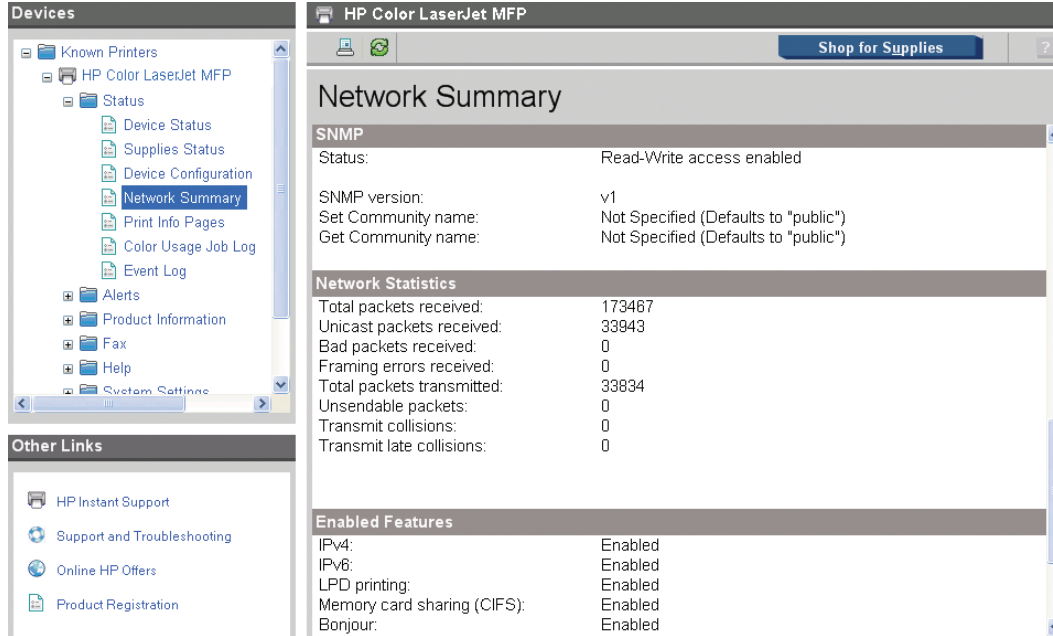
Devices

Known Printers
HP Color LaserJet MFP
Status
Device Status
Supplies Status
Device Configuration
Network Summary
Print Info Pages
Color Usage Job Log
Event Log
Alerts
Product Information
Fax
Help
System Settings

Other Links

HP Instant Support
Support and Troubleshooting
Online HP Offers
Product Registration

HP Color LaserJet MFP

Shop for Supplies

?

Network Summary

SNMP

| | |
|---|---|
| Status: | Read-Write access enabled |
| SNMP version: | v1 |
| Set Community name: | Not Specified (Defaults to "public") |
| Get Community name: | Not Specified (Defaults to "public") |

Network Statistics

| | |
|---|---|
| Total packets received: | 173467 |
| Unicast packets received: | 33943 |
| Bad packets received: | 0 |
| Framing errors received: | 0 |
| Total packets transmitted: | 33834 |
| Unsendable packets: | 0 |
| Transmit collisions: | 0 |
| Transmit late collisions: | 0 |

Enabled Features

| | |
|---|---|
| IPv4: | Enabled |
| IPv6: | Enabled |
| LPD printing: | Enabled |
| Memory card sharing (CIFS): | Enabled |
| Bonjour: | Enabled |